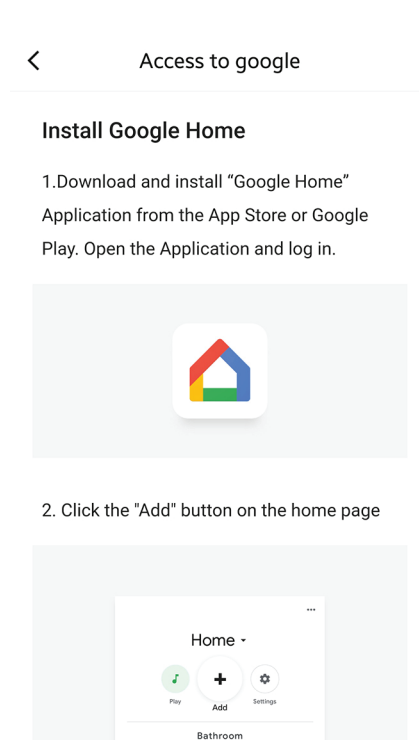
Access to google

Install Google Home

1.Download and install “Google Home” Application from the App Store or Google Play. Open the Application and log in.

2. Click the "Add" button on the home page

Home

Play

Add

Settings

Bathroom